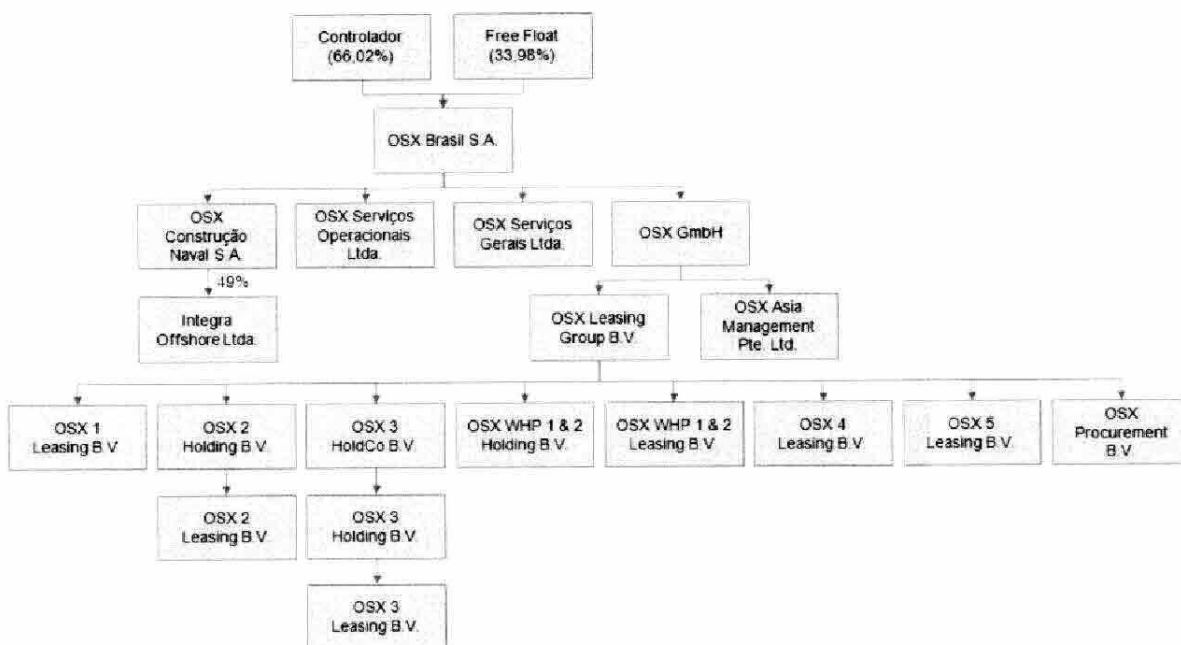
Controlador (66,02%)

Free Float (33,98%)

OSX Brasil S.A.

OSX Construção Naval S.A.

OSX Serviços Operacionais Ltda.

OSX Serviços Gerais Ltda.

OSX GmbH

49%

Integra Offshore Ltda.

OSX Leasing Group B.V.

OSX Asia Management Pte. Ltd.

OSX 1 Leasing B.V.

OSX 2 Holding B.V.

OSX 3 HoldCo B.V.

OSX WHP 1 & 2 Holding B.V.

OSX WHP 1 & 2 Leasing B.V.

OSX 4 Leasing B.V.

OSX 5 Leasing B.V.

OSX Procurement B.V.

OSX 2 Leasing B.V.

OSX 3 Holding B.V.

OSX 3 Leasing B.V.